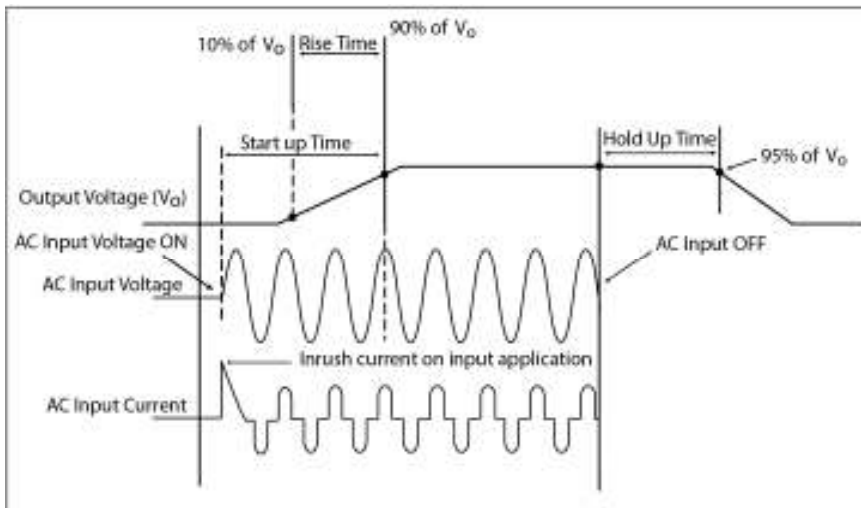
10% of $V_O$

Rise Time

90% of $V_O$

Start up Time

Hold Up Time

95% of $V_O$

Output Voltage ($V_O$)

AC Input Voltage ON

AC Input OFF

AC Input Voltage

Inrush current on input application

AC Input Current